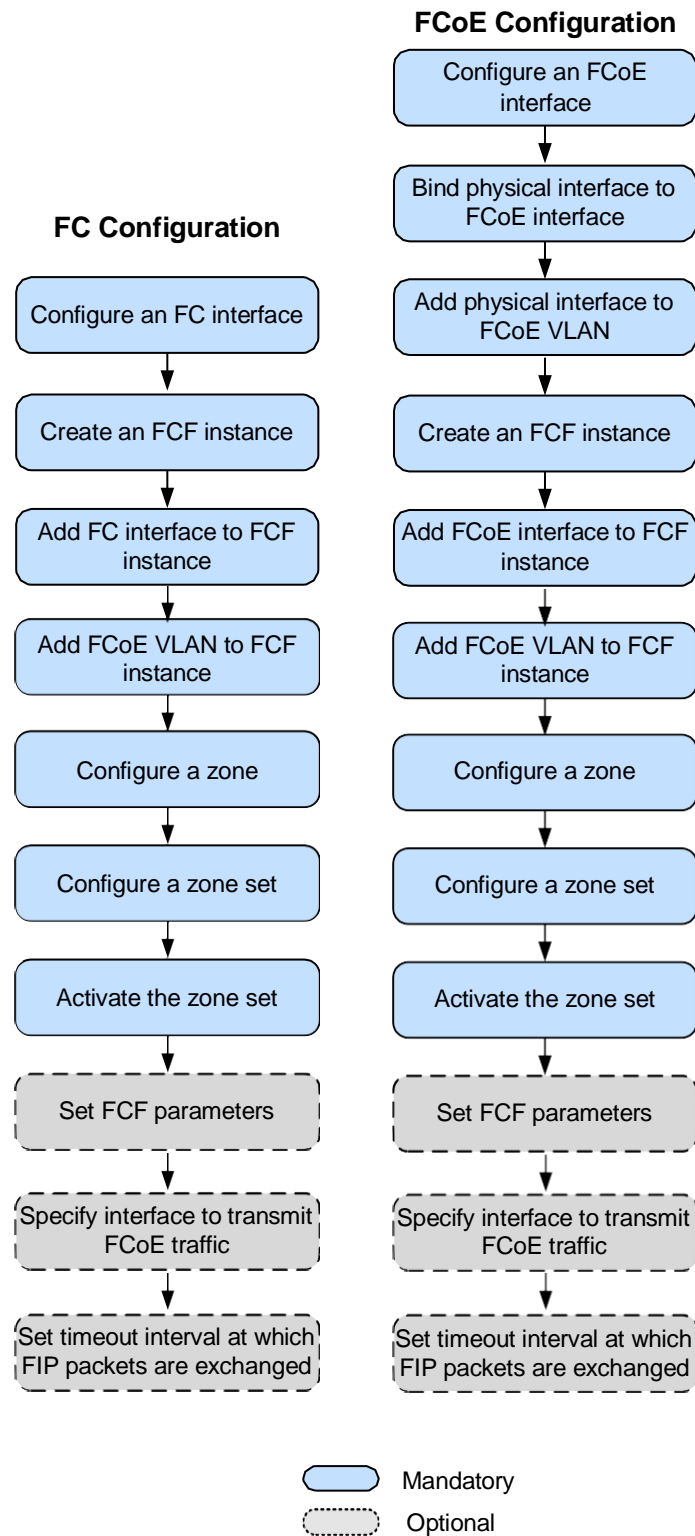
FC Configuration

Configure an FC interface

Create an FCF instance

Add FC interface to FCF instance

Add FCoE VLAN to FCF instance

Configure a zone

Configure a zone set

Activate the zone set

Set FCF parameters

Specify interface to transmit FCoE traffic

Set timeout interval at which FIP packets are exchanged

FCoE Configuration

Configure an FCoE interface

Bind physical interface to FCoE interface

Add physical interface to FCoE VLAN

Create an FCF instance

Add FCoE interface to FCF instance

Add FCoE VLAN to FCF instance

Configure a zone

Configure a zone set

Activate the zone set

Set FCF parameters

Specify interface to transmit FCoE traffic

Set timeout interval at which FIP packets are exchanged

Mandatory

Optional